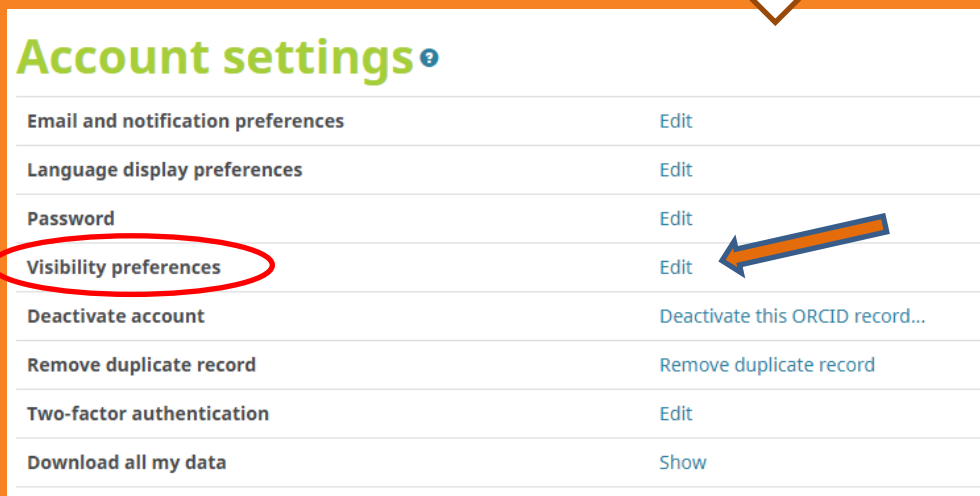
Account settings

| Email and notification preferences | Edit |
|---|---|
| Language display preferences | Edit |
| Password | Edit |
| Visibility preferences | Edit |
| Deactivate account | Deactivate this ORCID record... |
| Remove duplicate record | Remove duplicate record |
| Two-factor authentication | Edit |
| Download all my data | Show |